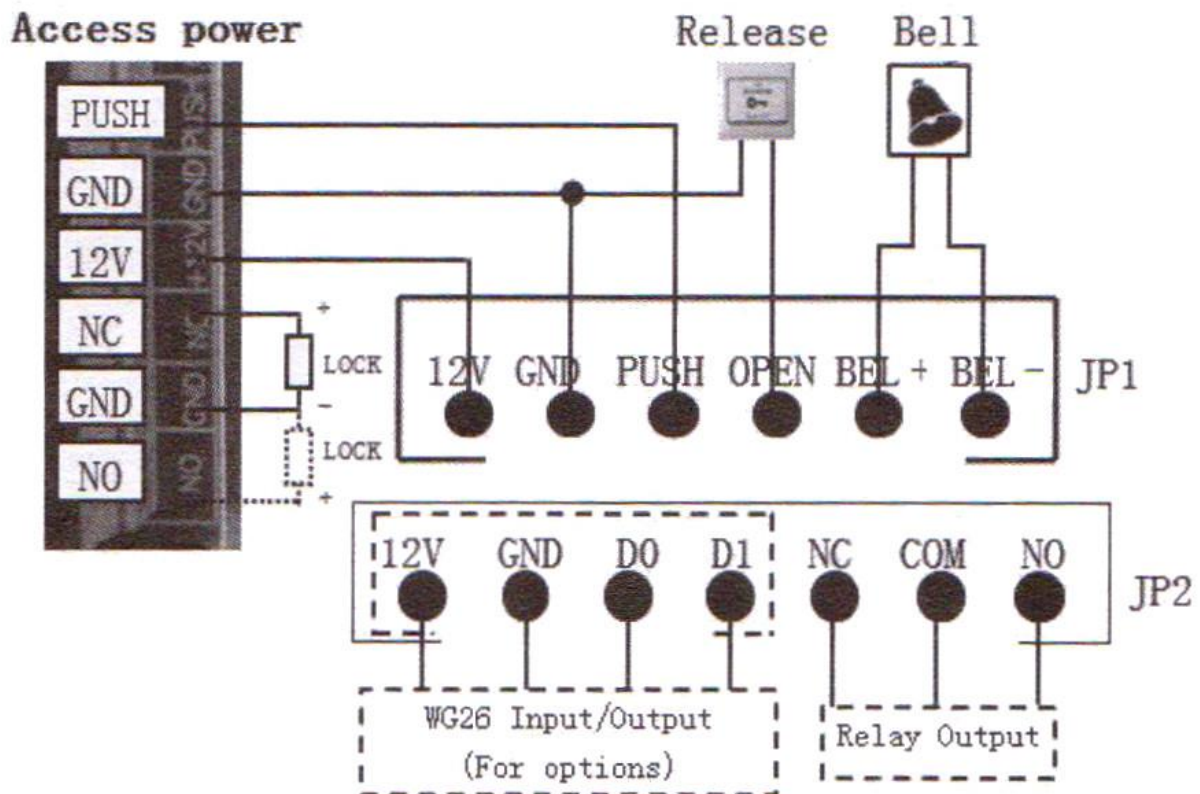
Access power

PUSH
PUSH
GND
GND
12V
+12V
NC
NC
GND
GND
NO
NO

+
LOCK
-
LOCK
+

Release

Bell

12V GND PUSH OPEN BEL+ BEL- JP1

12V GND D0 D1 NC COM NO JP2

WG26 Input/Output
(For options)

Relay Output